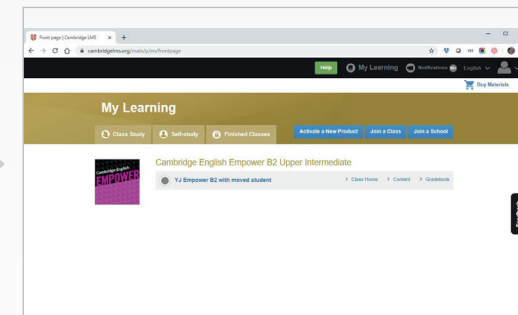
Front page | Cambridge LMS
cambridgelms.org/main/p/en/frontpage

Help
My Learning
Notifications
English
Buy Materials

My Learning

Class Study
Self-study
Finished Classes
Activate a New Product
Join a Class
Join a School

Cambridge English
EMPOWER

Cambridge English Empower B2 Upper Intermediate

YJ Empower B2 with moved student
Class Home
Content
Gradebook